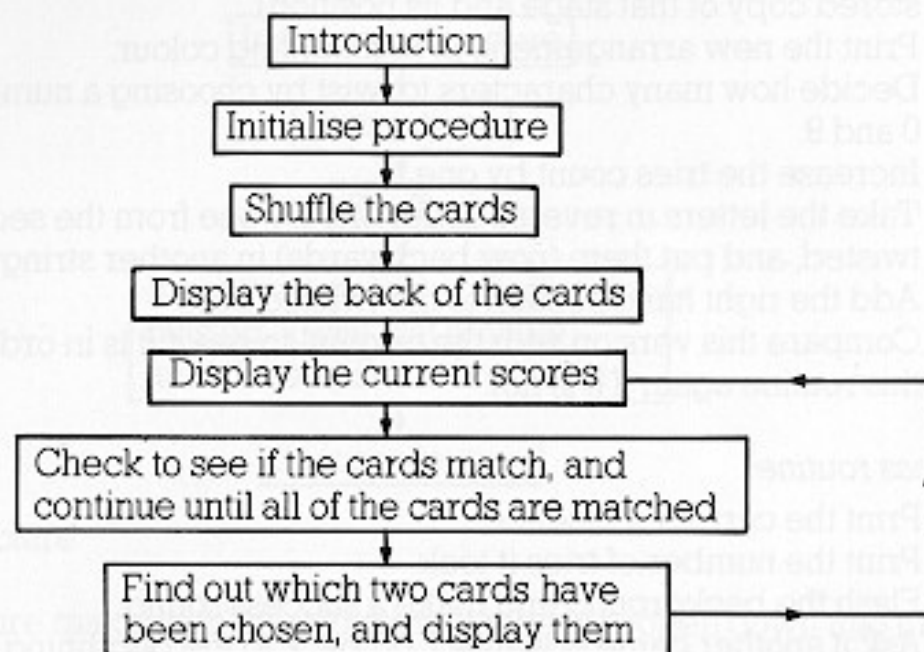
Introduction

Initialise procedure

Shufle the cards

Display the back of the cards

Display the current scores

Check to see if the cards match, and continue until all of the cards are matched

Find out which two cards have been chosen, and display them